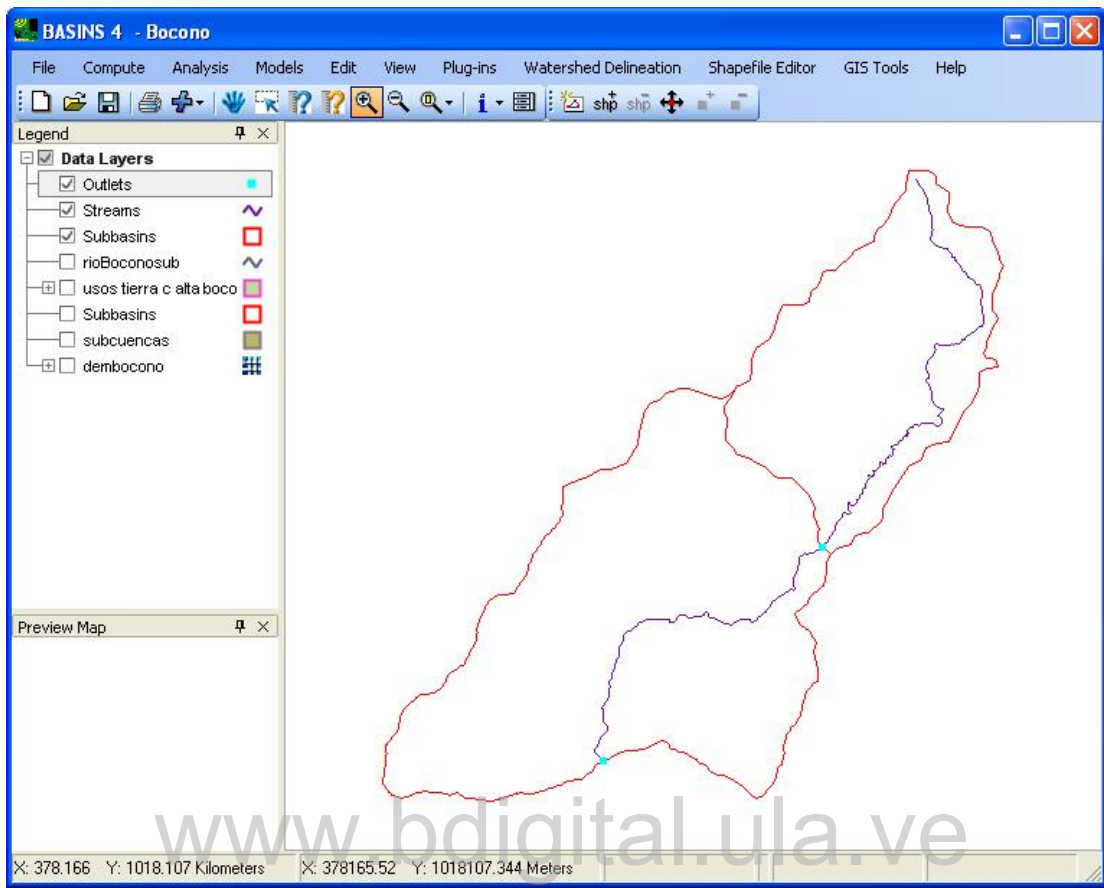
BASINS 4 - Bocono

File Compute Analysis Models Edit View Plug-ins Watershed Delineation Shapefile Editor GIS Tools Help

i shp shp

Legend

Data Layers
Outlets
Streams
Subbasins
rioBoconosub
usos tierra c alta boco
Subbasins
subcuencas
dembocono

Preview Map

www.bdigital.ula.ve

X: 378.166 Y: 1018.107 Kilometers X: 378165.52 Y: 1018107.344 Meters